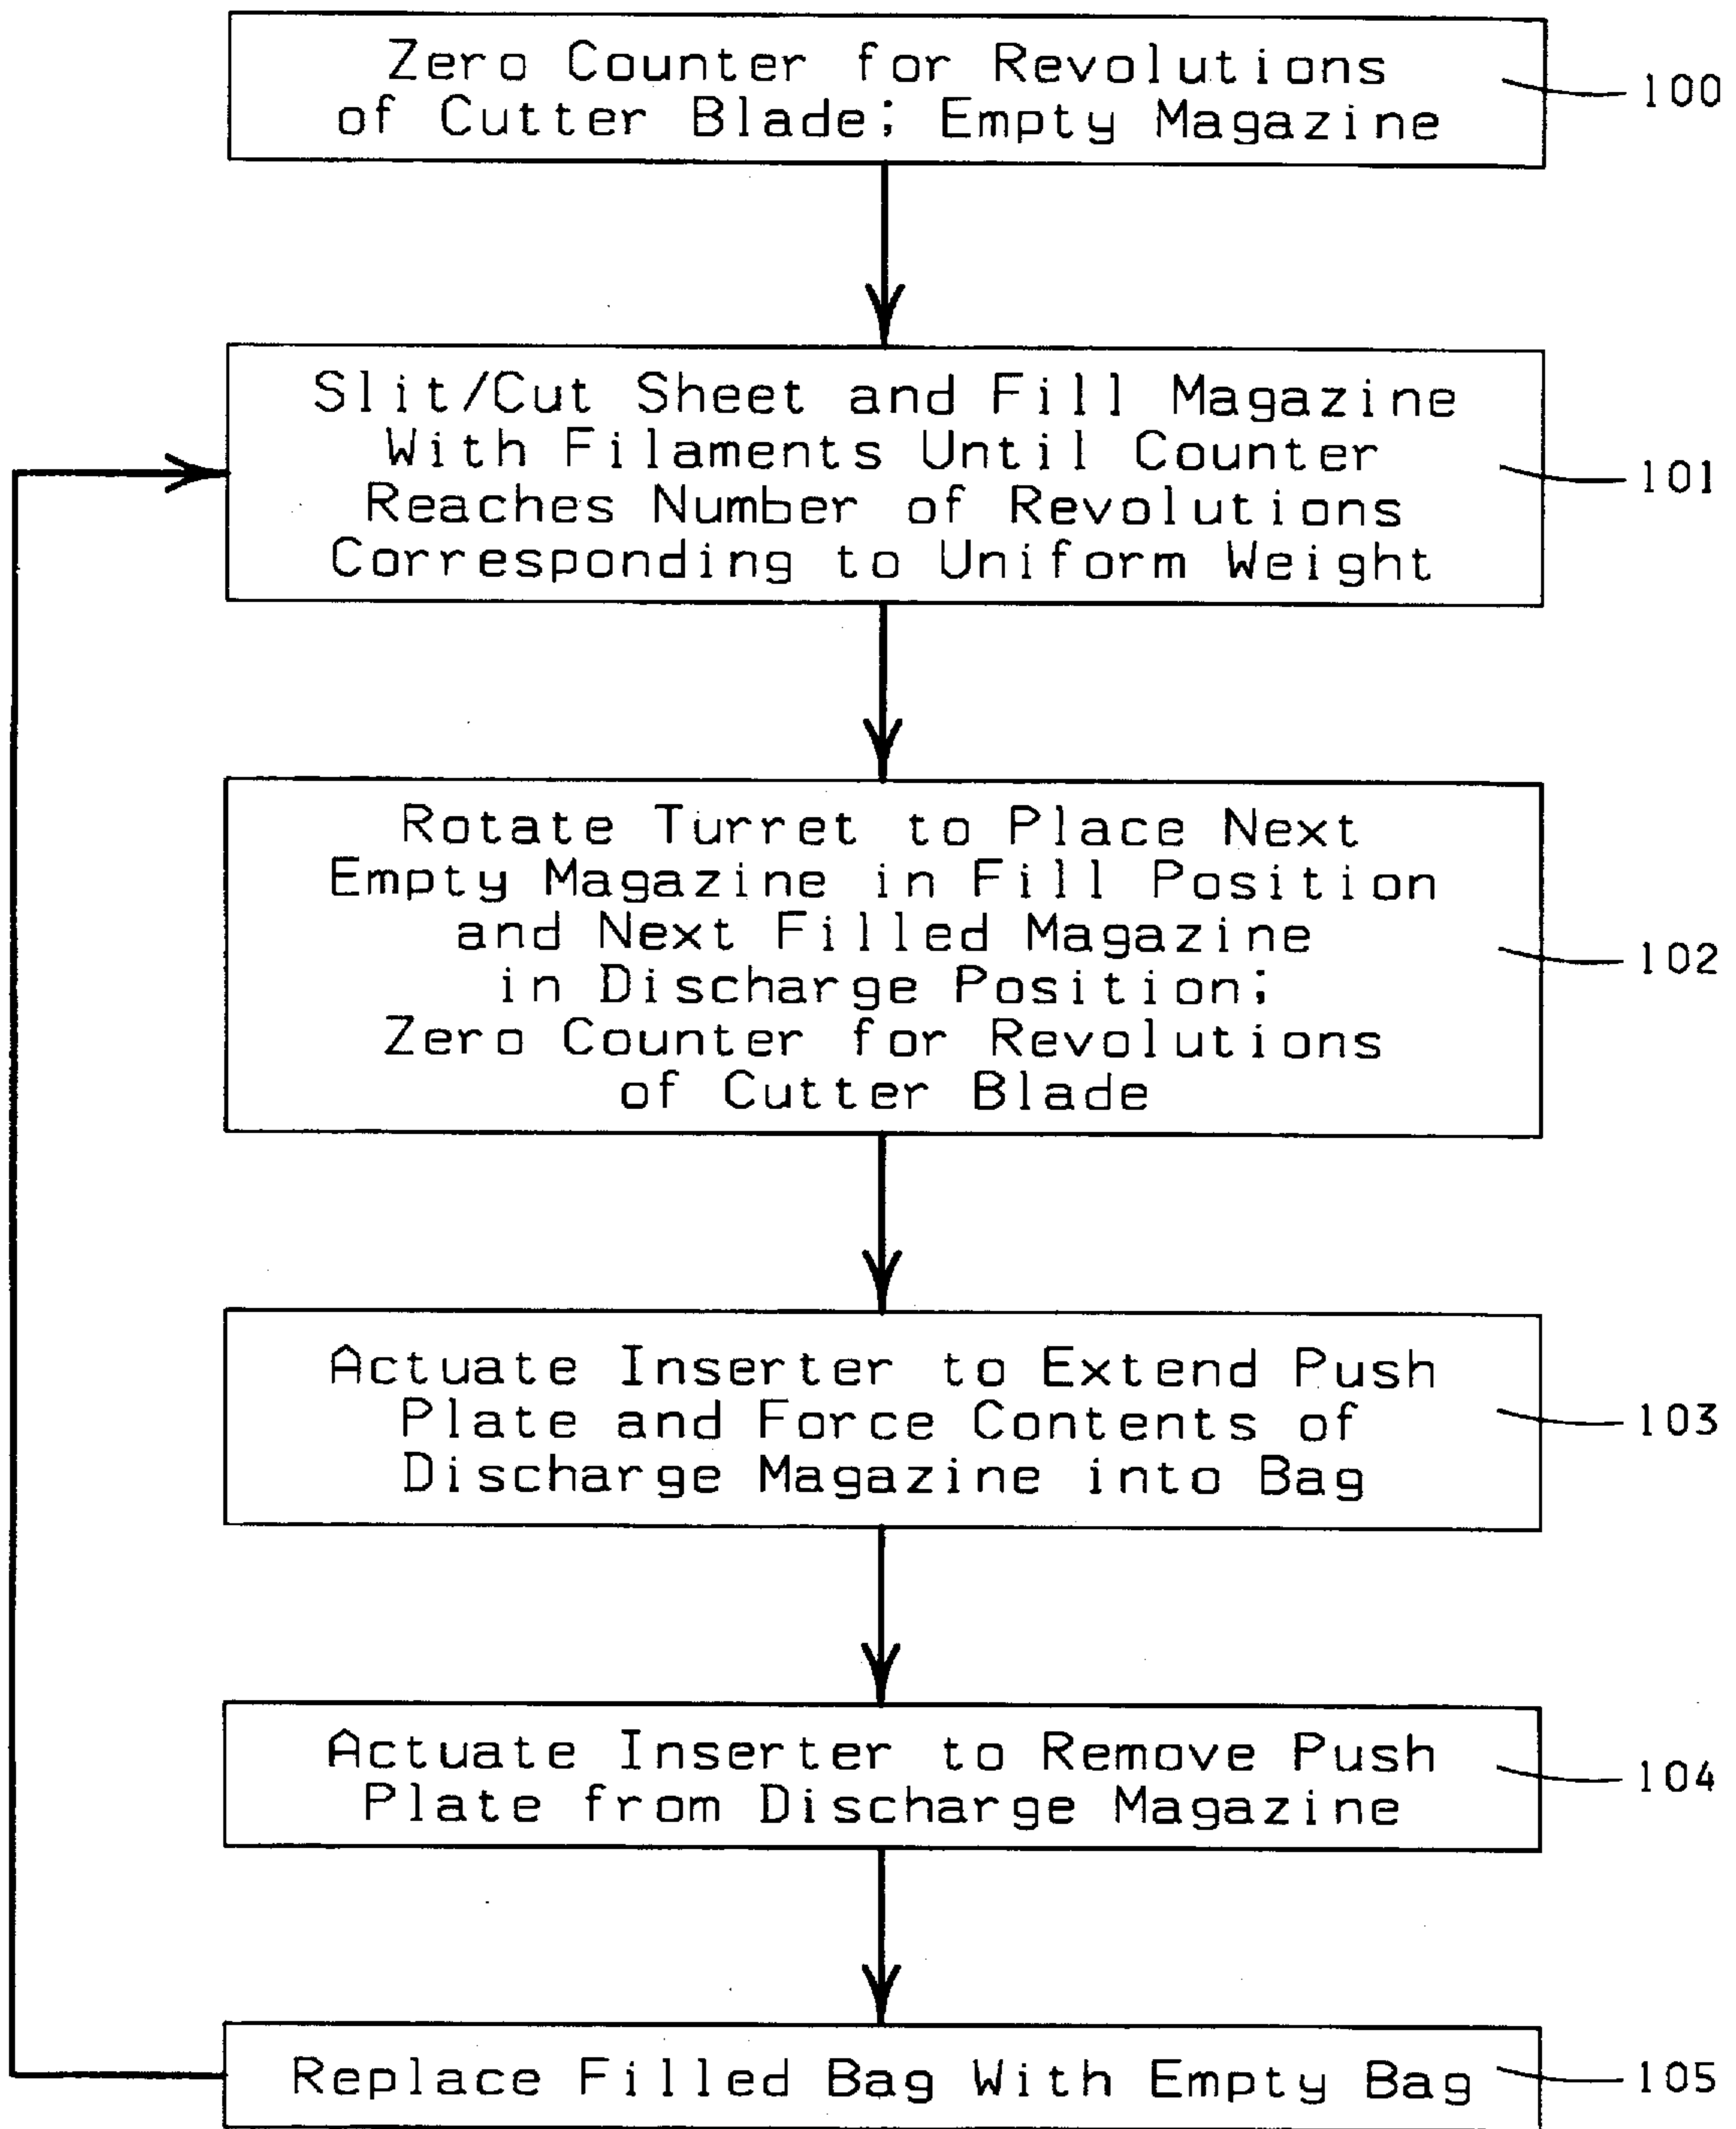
Zero Counter for Revolutions of Cutter Blade; Empty Magazine

100

Slit/Cut Sheet and Fill Magazine With Filaments Until Counter Reaches Number of Revolutions Corresponding to Uniform Weight

101

Rotate Turret to Place Next Empty Magazine in Fill Position and Next Filled Magazine in Discharge Position; Zero Counter for Revolutions of Cutter Blade

102

Actuate Inserter to Extend Push Plate and Force Contents of Discharge Magazine into Bag

103

Actuate Inserter to Remove Push Plate from Discharge Magazine

104

Replace Filled Bag With Empty Bag

105